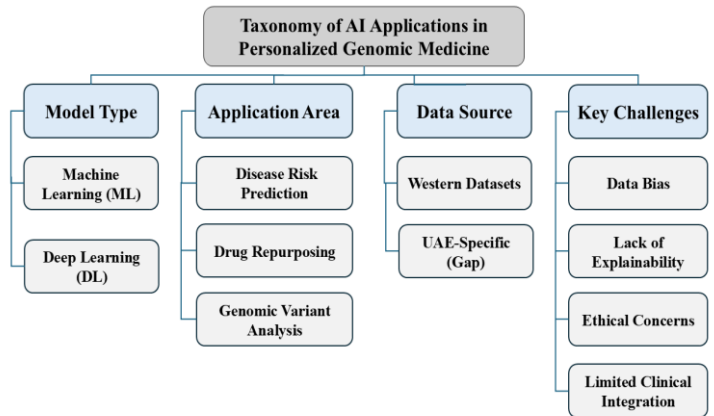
Taxonomy of AI Applications in Personalized Genomic Medicine

Model Type

Machine Learning (ML)

Deep Learning (DL)

Application Area

Disease Risk Prediction

Drug Repurposing

Genomic Variant Analysis

Data Source

Western Datasets

UAE-Specific (Gap)

Key Challenges

Data Bias

Lack of Explainability

Ethical Concerns

Limited Clinical Integration